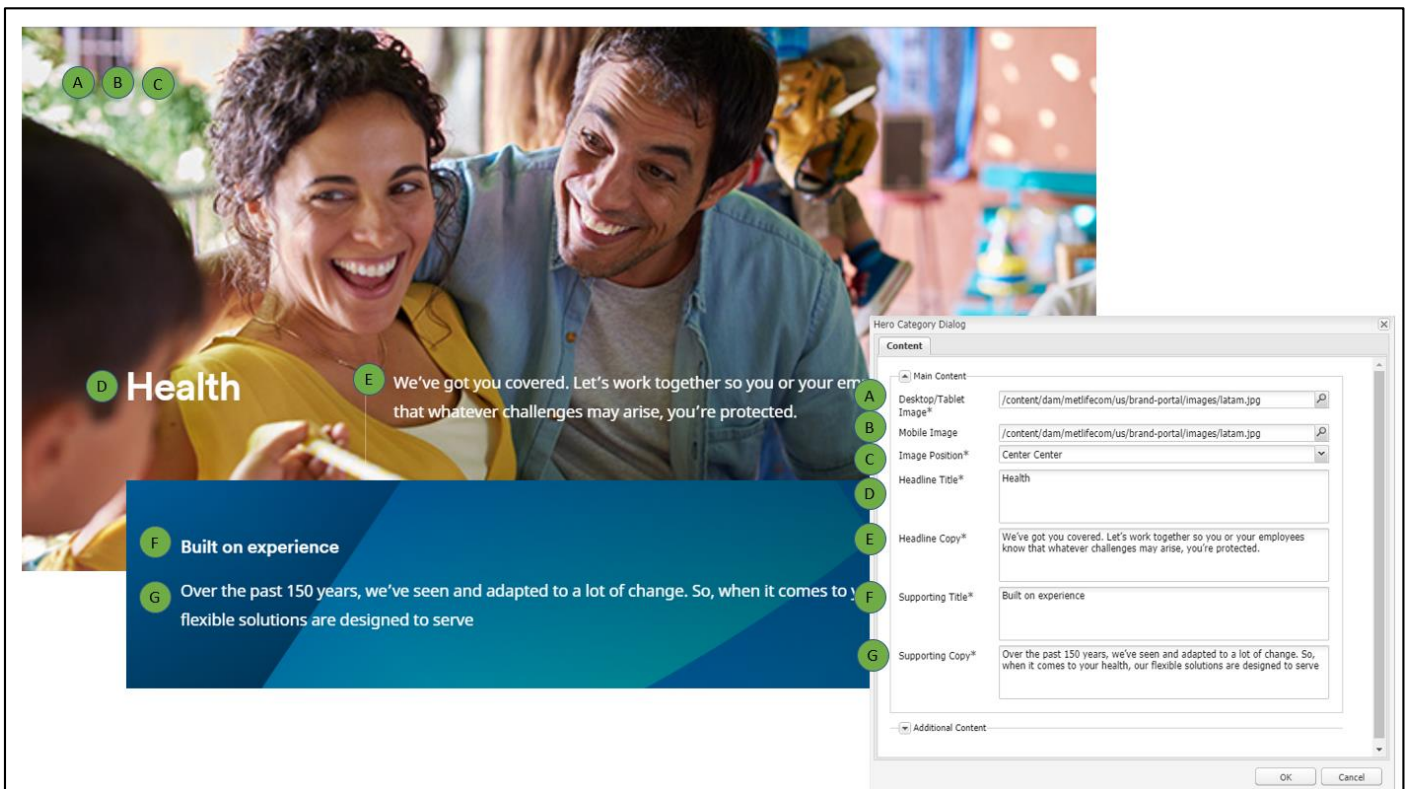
A B C

D Health

E We've got you covered. Let's work together so you or your em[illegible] that whatever challenges may arise, you're protected.

F Built on experience

G Over the past 150 years, we've seen and adapted to a lot of change. So, when it comes to y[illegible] flexible solutions are designed to serve

Hero Category Dialog

Content

Main Content

A Desktop/Tablet Image* /content/dam/metlifecom/us/brand-portal/images/latam.jpg

B Mobile Image /content/dam/metlifecom/us/brand-portal/images/latam.jpg

C Image Position* Center Center

D Headline Title* Health

E Headline Copy* We've got you covered. Let's work together so you or your employees know that whatever challenges may arise, you're protected.

F Supporting Title* Built on experience

G Supporting Copy* Over the past 150 years, we've seen and adapted to a lot of change. So, when it comes to your health, our flexible solutions are designed to serve

Additional Content

OK Cancel